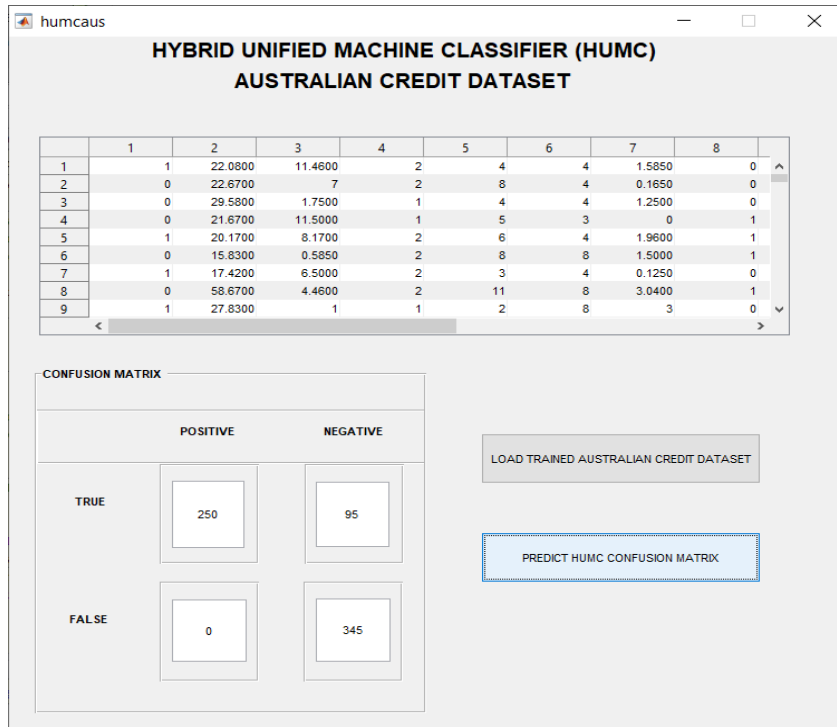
humcaus

HYBRID UNIFIED MACHINE CLASSIFIER (HUMC)
AUSTRALIAN CREDIT DATASET

| | 1 | 2 | 3 | 4 | 5 | 6 | 7 | 8 |
|---|---|---|---|---|---|---|---|---|
| 1 | 1 | 22.0800 | 11.4600 | 2 | 4 | 4 | 1.5850 | 0 |
| 2 | 0 | 22.6700 | 7 | 2 | 8 | 4 | 0.1650 | 0 |
| 3 | 0 | 29.5800 | 1.7500 | 1 | 4 | 4 | 1.2500 | 0 |
| 4 | 0 | 21.6700 | 11.5000 | 1 | 5 | 3 | 0 | 1 |
| 5 | 1 | 20.1700 | 8.1700 | 2 | 6 | 4 | 1.9600 | 1 |
| 6 | 0 | 15.8300 | 0.5850 | 2 | 8 | 8 | 1.5000 | 1 |
| 7 | 1 | 17.4200 | 6.5000 | 2 | 3 | 4 | 0.1250 | 0 |
| 8 | 0 | 58.6700 | 4.4600 | 2 | 11 | 8 | 3.0400 | 1 |
| 9 | 1 | 27.8300 | 1 | 1 | 2 | 8 | 3 | 0 |

CONFUSION MATRIX

| | POSITIVE | NEGATIVE |
|---|---|---|
| TRUE | 250 | 95 |
| FALSE | 0 | 345 |

LOAD TRAINED AUSTRALIAN CREDIT DATASET

PREDICT HUMC CONFUSION MATRIX